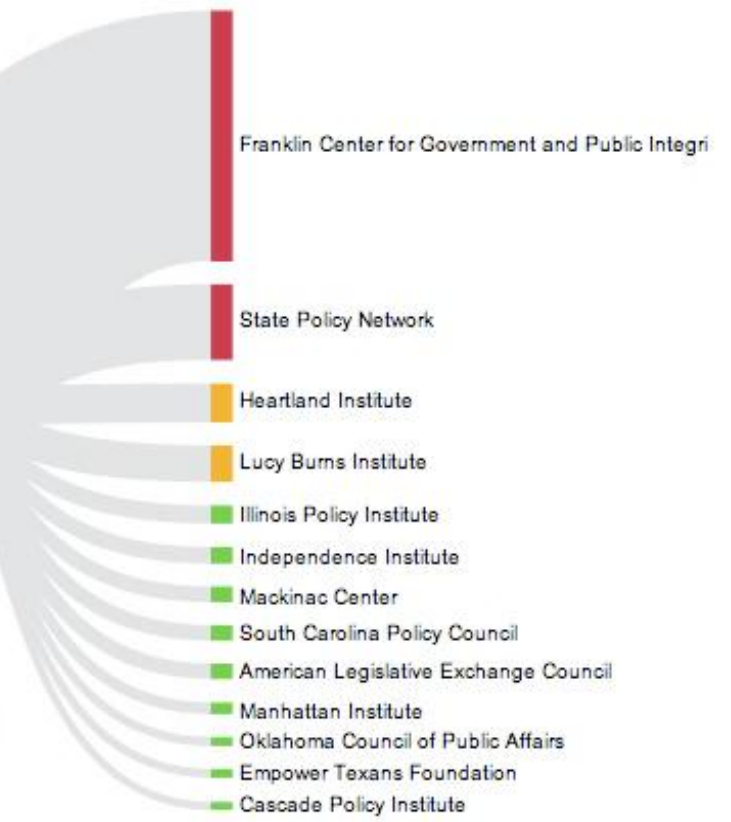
Franklin Center for Government and Public Integri

State Policy Network

Heartland Institute

Lucy Burns Institute

Illinois Policy Institute

Independence Institute

Mackinac Center

South Carolina Policy Council

American Legislative Exchange Council

Manhattan Institute

Oklahoma Council of Public Affairs

Empower Texans Foundation

Cascade Policy Institute